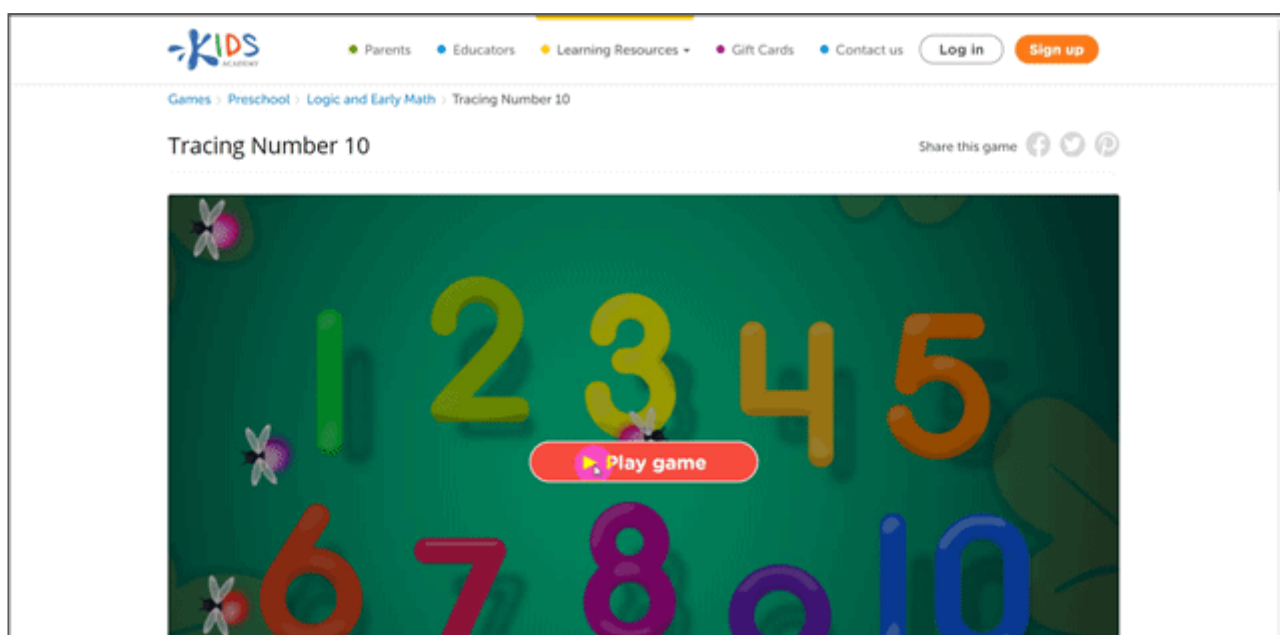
KIDS ACADEMY

Parents Educators Learning Resources Gift Cards Contact us Log in Sign up

Games › Preschool › Logic and Early Math › Tracing Number 10

Tracing Number 10

Share this game

1 2 3 4 5

Play game

6 7 8 9 10